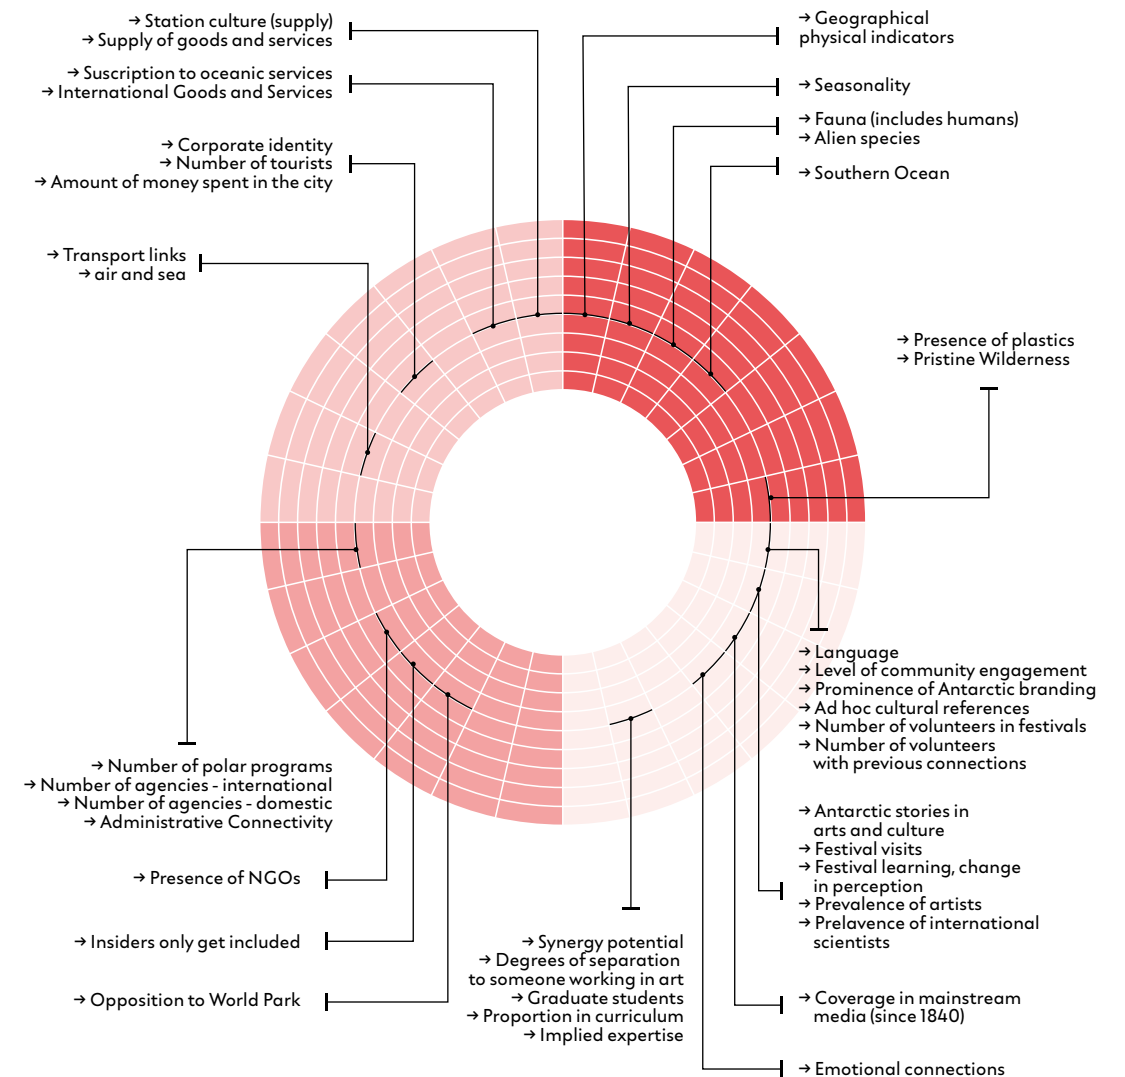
→ Station culture (supply)
→ Supply of goods and services

→ Suscription to oceanic services
→ International Goods and Services

→ Corporate identity
→ Number of tourists
→ Amount of money spent in the city

→ Transport links
→ air and sea

→ Geographical physical indicators

→ Seasonality

→ Fauna (includes humans)
→ Alien species

→ Southern Ocean

→ Presence of plastics
→ Pristine Wilderness

→ Language
→ Level of community engagement
→ Prominence of Antarctic branding
→ Ad hoc cultural references
→ Number of volunteers in festivals
→ Number of volunteers with previous connections

→ Antarctic stories in arts and culture
→ Festival visits
→ Festival learning, change in perception
→ Prevalence of artists
→ Prelavence of international scientists

→ Coverage in mainstream media (since 1840)

→ Emotional connections

→ Number of polar programs
→ Number of agencies - international
→ Number of agencies - domestic
→ Administrative Connectivity

→ Presence of NGOs

→ Insiders only get included

→ Opposition to World Park

→ Synergy potential
→ Degrees of separation to someone working in art
→ Graduate students
→ Proportion in curriculum
→ Implied expertise